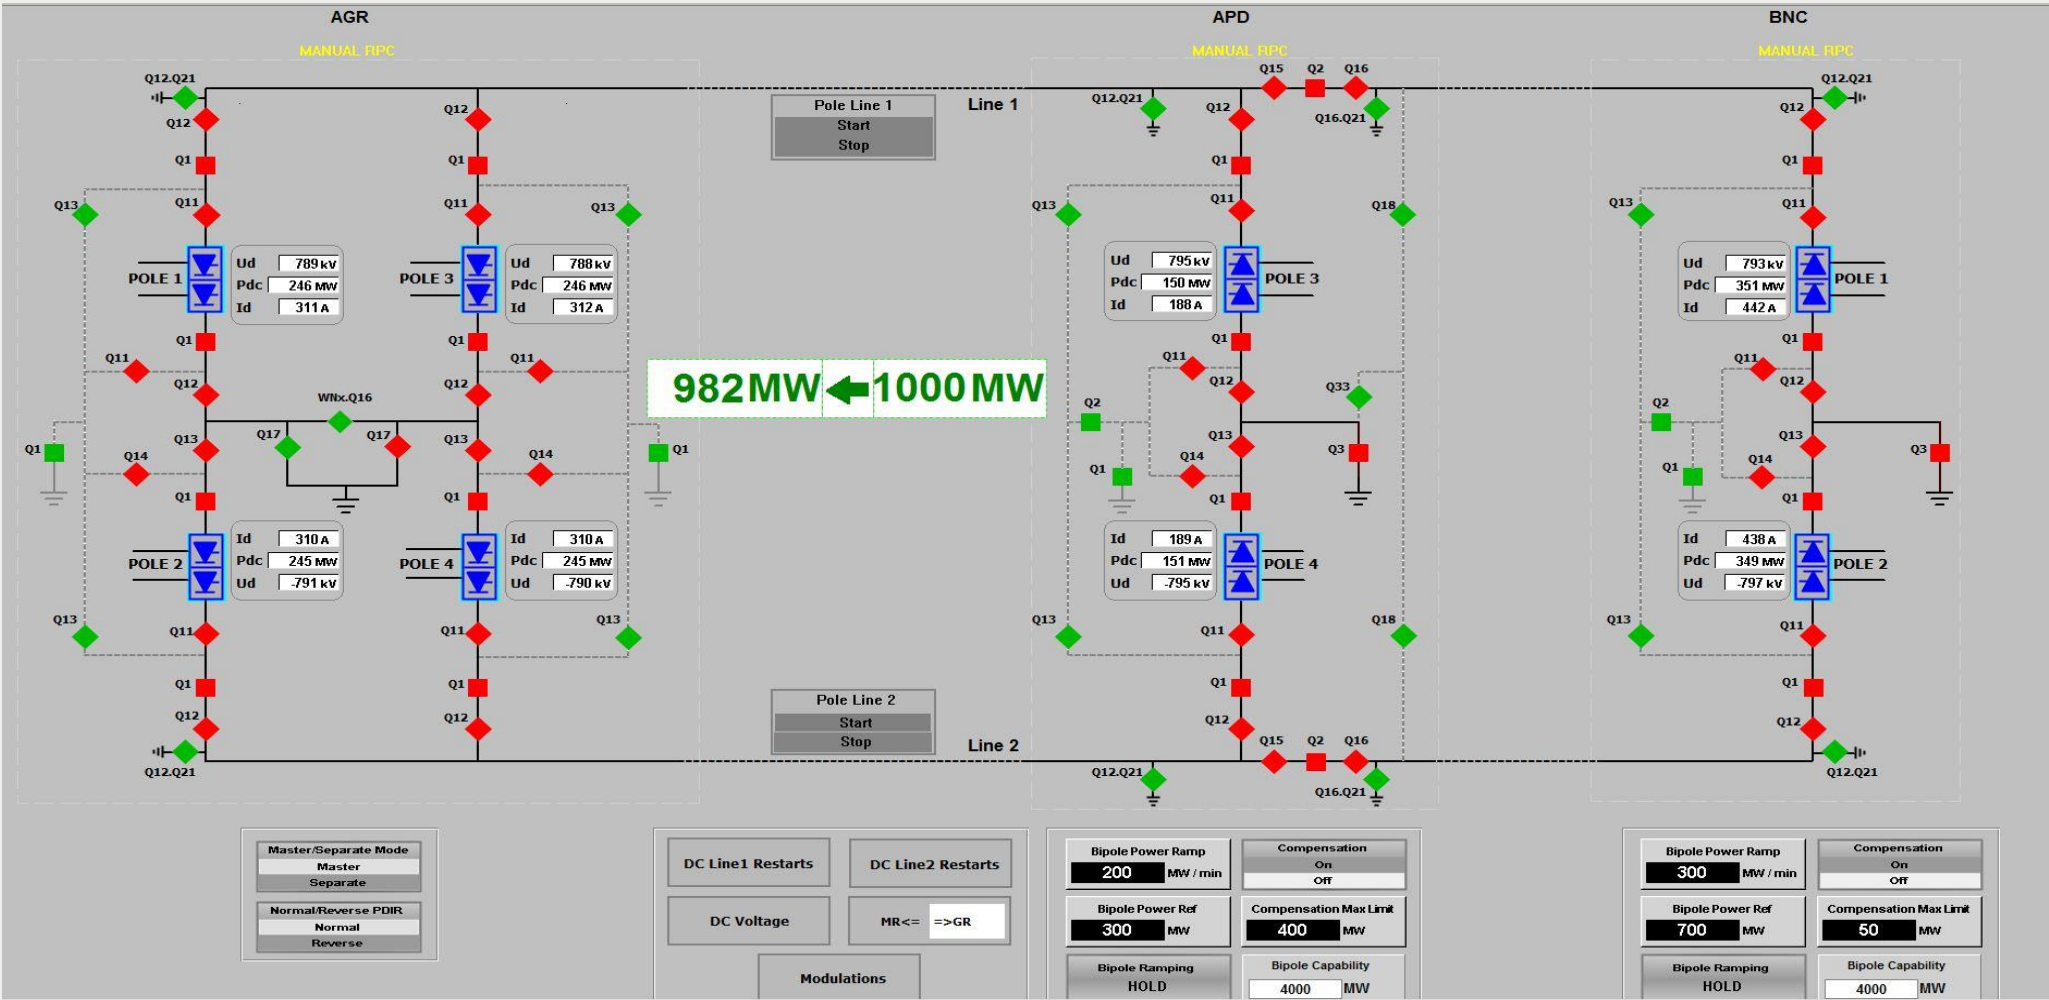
AGR

MANUAL RPC

Q12.Q21
Q12
Q1
Q11
Q13
POLE 1
Ud 789 kV
Pdc 246 MW
Id 311 A
Q1
Q11
Q12
Q1
Q13
Q14
Q1
POLE 2
Id 310 A
Pdc 245 MW
Ud -791 kV
Q13
Q11
Q1
Q12
Q12.Q21

Q12
Q1
Q11
Q13
POLE 3
Ud 788 kV
Pdc 246 MW
Id 312 A
Q1
Q11
Q12
WNx.Q16
Q17
Q17
Q13
Q14
Q1
Q1
POLE 4
Id 310 A
Pdc 245 MW
Ud -790 kV
Q11
Q13
Q1
Q12

Pole Line 1
Start
Stop
Line 1

982MW 1000MW

Pole Line 2
Start
Stop
Line 2

APD

MANUAL RPC

Q15 Q2 Q16
Q12.Q21
Q12
Q16.Q21
Q1
Q11
Q13
Q18
Ud 795 kV
Pdc 150 MW
Id 188 A
POLE 3
Q1
Q11
Q12
Q33
Q2
Q13
Q3
Q1
Q14
Q1
Id 189 A
Pdc 151 MW
Ud -795 kV
POLE 4
Q13
Q11
Q18
Q1
Q12
Q15 Q2 Q16
Q12.Q21
Q16.Q21

BNC

MANUAL RPC

Q12.Q21
Q12
Q1
Q13
Q11
Ud 793 kV
Pdc 351 MW
Id 442 A
POLE 1
Q1
Q11
Q12
Q2
Q13
Q3
Q1
Q14
Q1
Id 438 A
Pdc 349 MW
Ud -797 kV
POLE 2
Q13
Q11
Q1
Q12
Q12.Q21

Master/Separate Mode
Master
Separate

Normal/Reverse PDIR
Normal
Reverse

DC Line1 Restarts
DC Line2 Restarts
DC Voltage
MR<= =>GR
Modulations

Bipole Power Ramp
200 MW / min
Compensation
On
Off
Bipole Power Ref
300 MW
Compensation Max Limit
400 MW
Bipole Ramping
HOLD
Bipole Capability
4000 MW

Bipole Power Ramp
300 MW / min
Compensation
On
Off
Bipole Power Ref
700 MW
Compensation Max Limit
50 MW
Bipole Ramping
HOLD
Bipole Capability
4000 MW